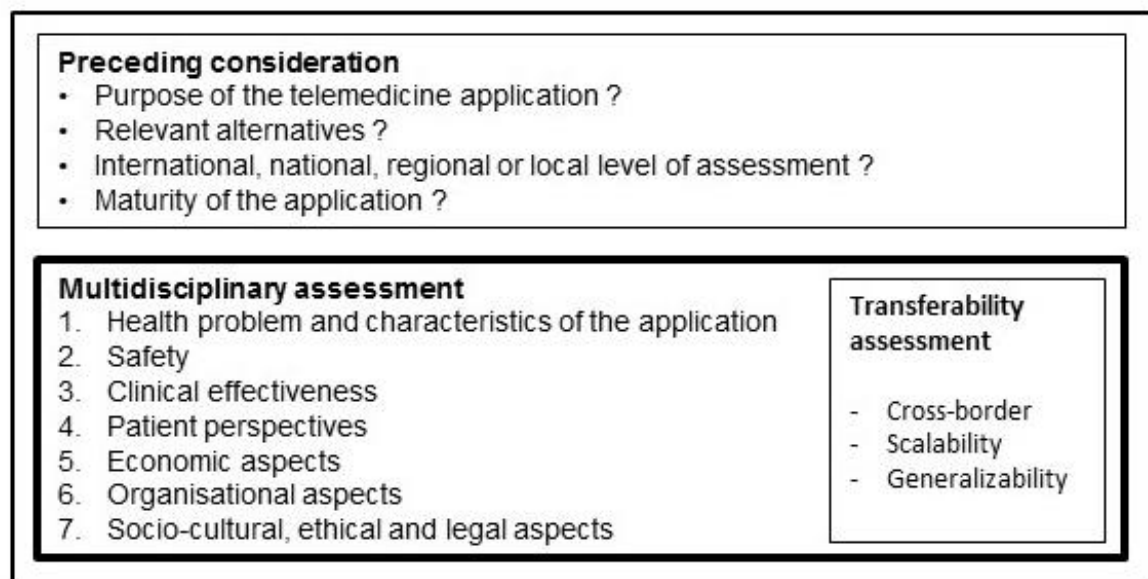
**Preceding consideration**
- Purpose of the telemedicine application ?
- Relevant alternatives ?
- International, national, regional or local level of assessment ?
- Maturity of the application ?

**Multidisciplinary assessment**
1. Health problem and characteristics of the application
2. Safety
3. Clinical effectiveness
4. Patient perspectives
5. Economic aspects
6. Organisational aspects
7. Socio-cultural, ethical and legal aspects

**Transferability assessment**
- Cross-border
- Scalability
- Generalizability